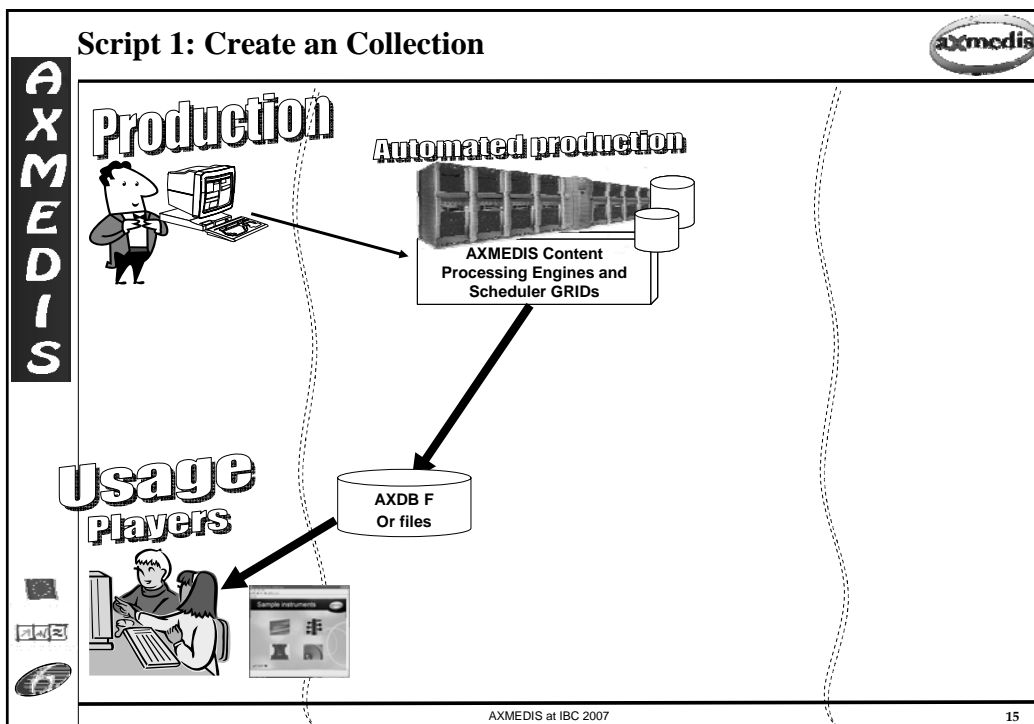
Script 1: Create an Collection

axmedis

AXMEDIS

Production

Automated production

AXMEDIS Content Processing Engines and Scheduler GRIDs

Usage

Players

AXDB F
Or files

Sample instruments

AXMEDIS at IBC 2007

15